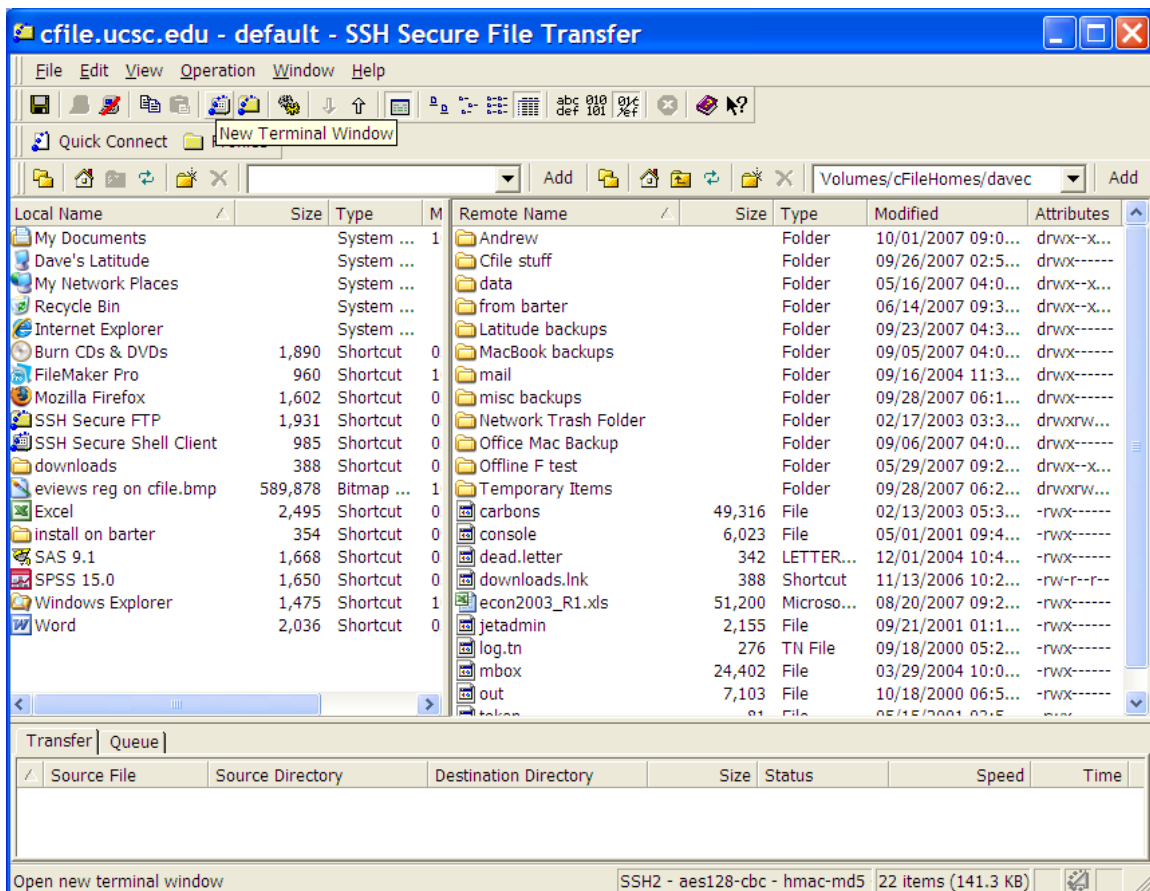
cfile.ucsc.edu - default - SSH Secure File Transfer

File Edit View Operation Window Help

abc def 010 101

Quick Connect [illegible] New Terminal Window

Add Volumes/cFileHomes/davec Add

| Local Name | Size | Type | M |
|---|---|---|---|
| My Documents | | System ... | 1 |
| Dave's Latitude | | System ... | |
| My Network Places | | System ... | |
| Recycle Bin | | System ... | |
| Internet Explorer | | System ... | |
| Burn CDs & DVDs | 1,890 | Shortcut | 0 |
| FileMaker Pro | 960 | Shortcut | 1 |
| Mozilla Firefox | 1,602 | Shortcut | 0 |
| SSH Secure FTP | 1,931 | Shortcut | 0 |
| SSH Secure Shell Client | 985 | Shortcut | 0 |
| downloads | 388 | Shortcut | 0 |
| eviews reg on cfile.bmp | 589,878 | Bitmap ... | 1 |
| Excel | 2,495 | Shortcut | 0 |
| install on barter | 354 | Shortcut | 0 |
| SAS 9.1 | 1,668 | Shortcut | 0 |
| SPSS 15.0 | 1,650 | Shortcut | 0 |
| Windows Explorer | 1,475 | Shortcut | 1 |
| Word | 2,036 | Shortcut | 0 |

| Remote Name | Size | Type | Modified | Attributes |
|---|---|---|---|---|
| Andrew | | Folder | 10/01/2007 09:0... | drwx--x... |
| Cfile stuff | | Folder | 09/26/2007 02:5... | drwx------ |
| data | | Folder | 05/16/2007 04:0... | drwx--x... |
| from barter | | Folder | 06/14/2007 09:3... | drwx--x... |
| Latitude backups | | Folder | 09/23/2007 04:3... | drwx------ |
| MacBook backups | | Folder | 09/05/2007 04:0... | drwx------ |
| mail | | Folder | 09/16/2004 11:3... | drwx------ |
| misc backups | | Folder | 09/28/2007 06:1... | drwx------ |
| Network Trash Folder | | Folder | 02/17/2003 03:3... | drwxrw... |
| Office Mac Backup | | Folder | 09/06/2007 04:0... | drwx------ |
| Offline F test | | Folder | 05/29/2007 09:2... | drwx--x... |
| Temporary Items | | Folder | 09/28/2007 06:2... | drwxrw... |
| carbons | 49,316 | File | 02/13/2003 05:3... | -rwx------ |
| console | 6,023 | File | 05/01/2001 09:4... | -rwx------ |
| dead.letter | 342 | LETTER... | 12/01/2004 10:4... | -rwx------ |
| downloads.lnk | 388 | Shortcut | 11/13/2006 10:2... | -rw-r--r-- |
| econ2003_R1.xls | 51,200 | Microso... | 08/20/2007 09:2... | -rwx------ |
| jetadmin | 2,155 | File | 09/21/2001 01:1... | -rwx------ |
| log.tn | 276 | TN File | 09/18/2000 05:2... | -rwx------ |
| mbox | 24,402 | File | 03/29/2004 10:0... | -rwx------ |
| out | 7,103 | File | 10/18/2000 06:5... | -rwx------ |
| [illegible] | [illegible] | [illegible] | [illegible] | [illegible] |

Transfer | Queue

| Source File | Source Directory | Destination Directory | Size | Status | Speed | Time |
|---|---|---|---|---|---|---|

Open new terminal window | SSH2 - aes128-cbc - hmac-md5 | 22 items (141.3 KB)